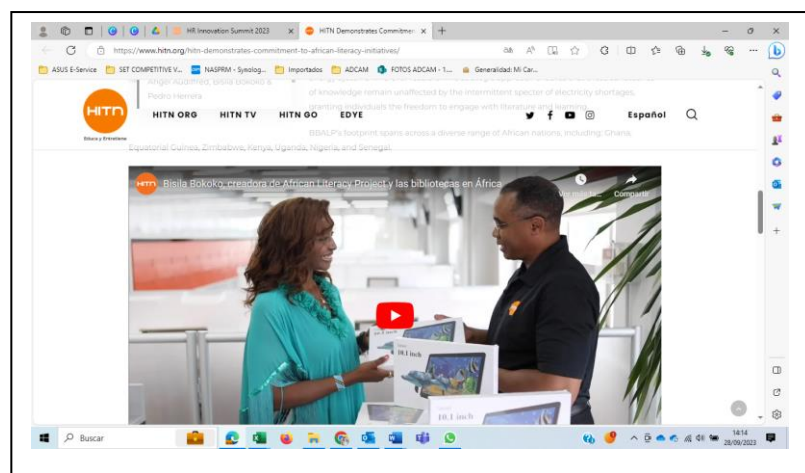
HR Innovation Summit 2023
HITN Demonstrates Commitmen
https://www.hitn.org/hitn-demonstrates-commitment-to-african-literacy-initiatives/
ASUS E-Service SET COMPETITIVE V... NASPRM - Synolog... Importados ADCAM FOTOS ADCAM - 1... Generalidad: Mi Car...

Angel Audiffred, Bisila Bokoko & Pedro Herrera
of knowledge remain unaffected by the intermittent specter of electricity shortages, granting individuals the freedom to engage with literature and learning.

HITN
Educa y Entretiene
HITN ORG HITN TV HITN GO EDYE
Español

BBALP's footprint spans across a diverse range of African nations, including: Ghana, Equatorial Guinea, Zimbabwe, Kenya, Uganda, Nigeria, and Senegal.

Bisila Bokoko, creadora de African Literacy Project y las bibliotecas en África
Ver más tarde Compartir

10.1 inch
10.1 inch
10.1 inch

Buscar
14:14
28/09/2023